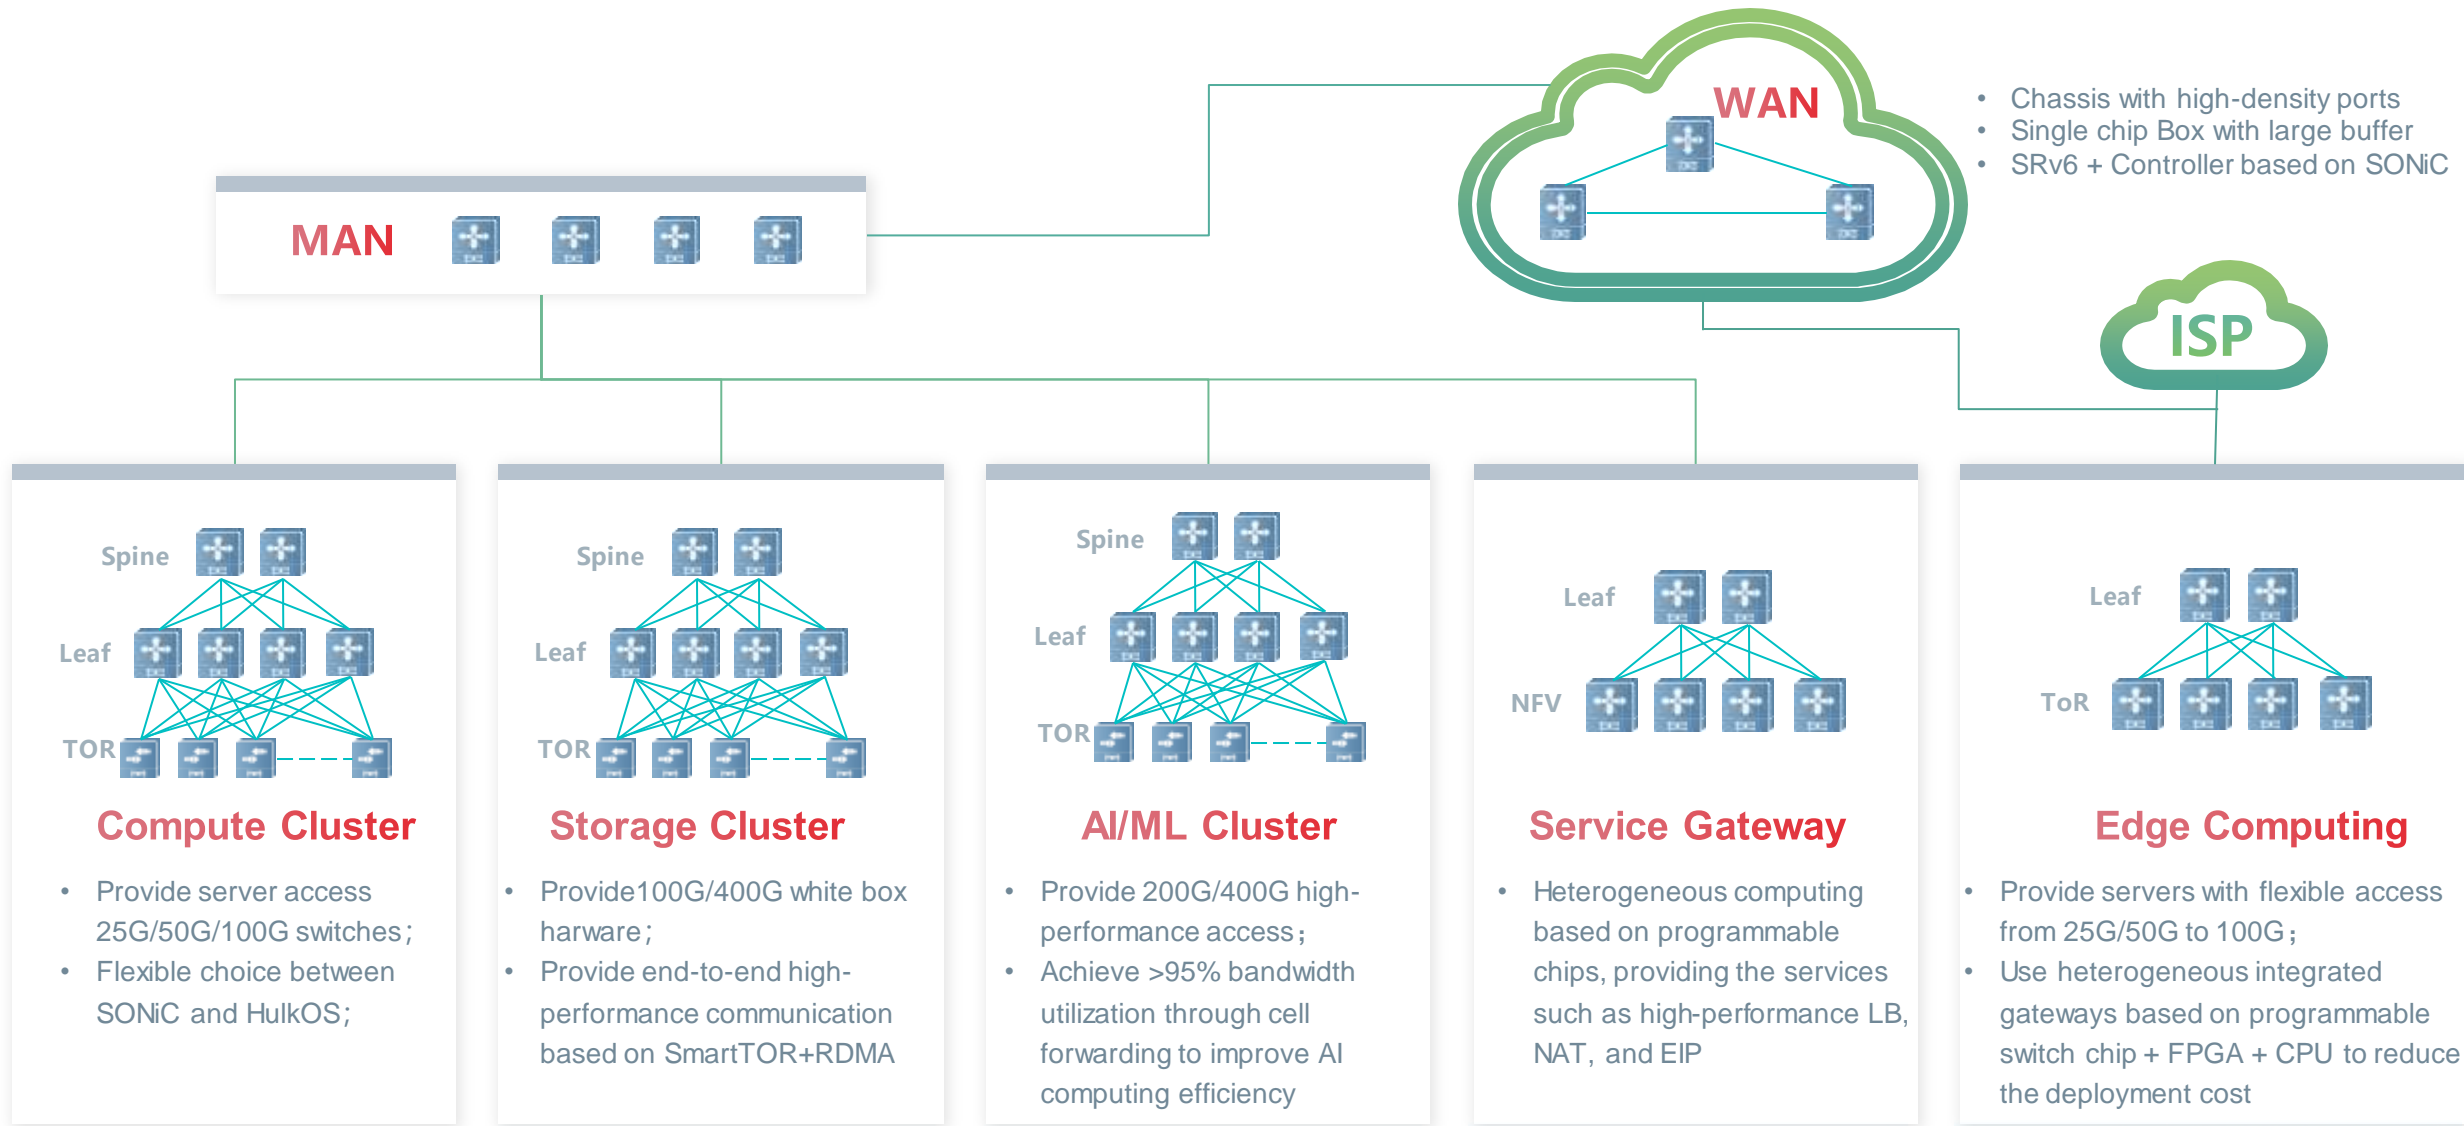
WAN

• Chassis with high-density ports
• Single chip Box with large buffer
• SRv6 + Controller based on SONiC

MAN

ISP

Spine
Leaf
TOR

Compute Cluster

• Provide server access 25G/50G/100G switches;
• Flexible choice between SONiC and HulkOS;

Spine
Leaf
TOR

Storage Cluster

• Provide100G/400G white box harware;
• Provide end-to-end high-performance communication based on SmartTOR+RDMA

Spine
Leaf
TOR

AI/ML Cluster

• Provide 200G/400G high-performance access;
• Achieve >95% bandwidth utilization through cell forwarding to improve AI computing efficiency

Leaf
NFV

Service Gateway

• Heterogeneous computing based on programmable chips, providing the services such as high-performance LB, NAT, and EIP

Leaf
ToR

Edge Computing

• Provide servers with flexible access from 25G/50G to 100G;
• Use heterogeneous integrated gateways based on programmable switch chip + FPGA + CPU to reduce the deployment cost